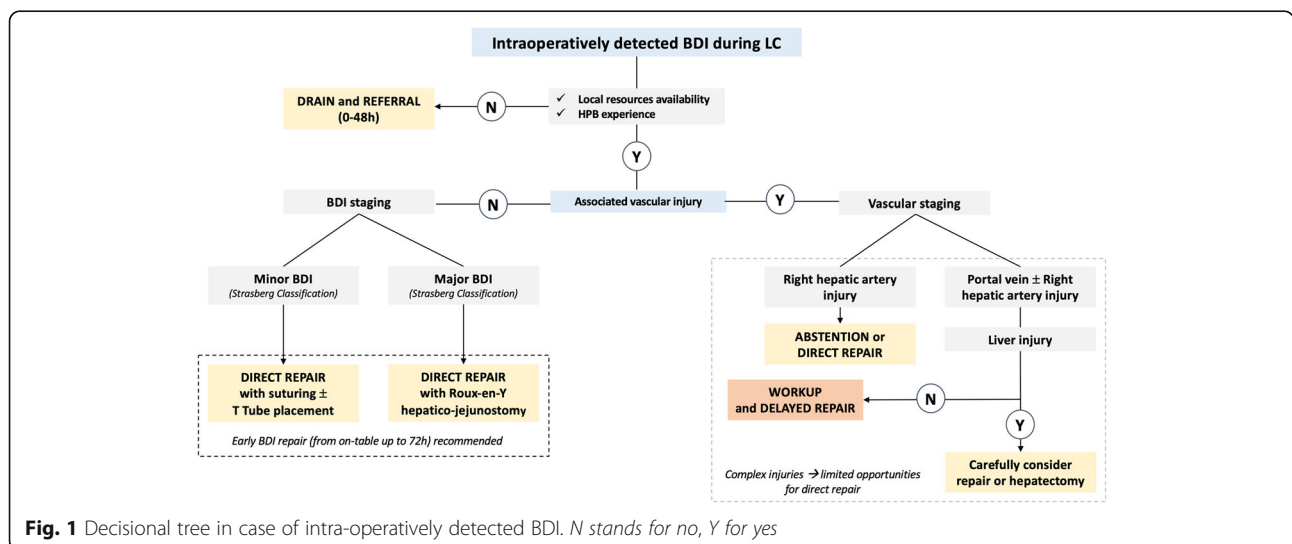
Intraoperatively detected BDI during LC

DRAIN and REFERRAL (0-48h)

N

✓ Local resources availability
✓ HPB experience

Y

BDI staging

N

Associated vascular injury

Y

Vascular staging

Minor BDI
(Strasberg Classification)

Major BDI
(Strasberg Classification)

DIRECT REPAIR with suturing $\pm$ T Tube placement

DIRECT REPAIR with Roux-en-Y hepatico-jejunostomy

Early BDI repair (from on-table up to 72h) recommended

Right hepatic artery injury

Portal vein $\pm$ Right hepatic artery injury

ABSTENTION or DIRECT REPAIR

Liver injury

WORKUP and DELAYED REPAIR

N

Y

Complex injuries → limited opportunities for direct repair

Carefully consider repair or hepatectomy

Fig. 1 Decisional tree in case of intra-operatively detected BDI. N stands for no, Y for yes